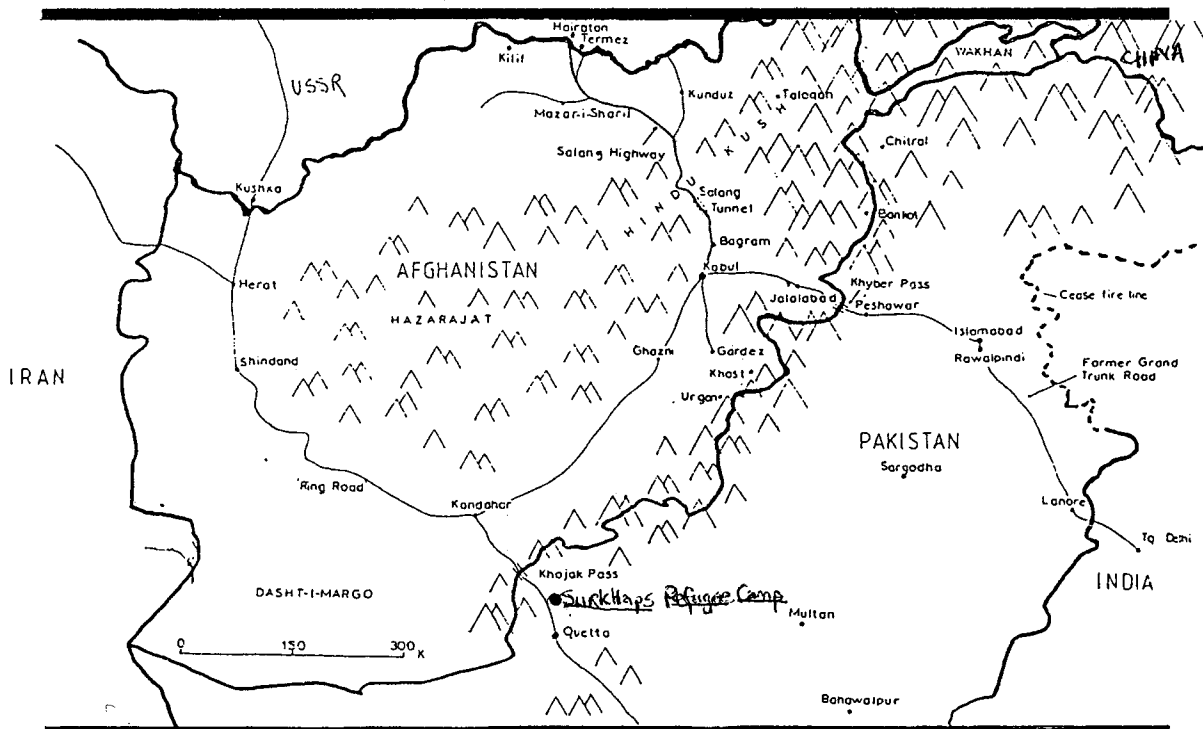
Hairaton
Termez
Kilif
USSR
WAKHAN
CHINA
Kunduz
Taloqan
Mazar-i-Sharif
KUSH
Salang Highway
Chitral
HINDU
Salang Tunnel
Kushka
Dankol
Bagram
AFGHANISTAN
Kabul
Khyber Pass
Herat
Jalalabad
Peshawar
Cease fire line
HAZARAJAT
Islamabad
Rawalpindi
Shindand
Ghazni
Gardez
Former Grand Trunk Road
IRAN
Khost
Urgon
PAKISTAN
Sargodha
Ring Road
Kandahar
Lahore
To Delhi
Khojak Pass
INDIA
DASHT-I-MARGO
Surkhaps Refugee Camp
Multan
0
150
300 K
Quetta
Bahawalpur